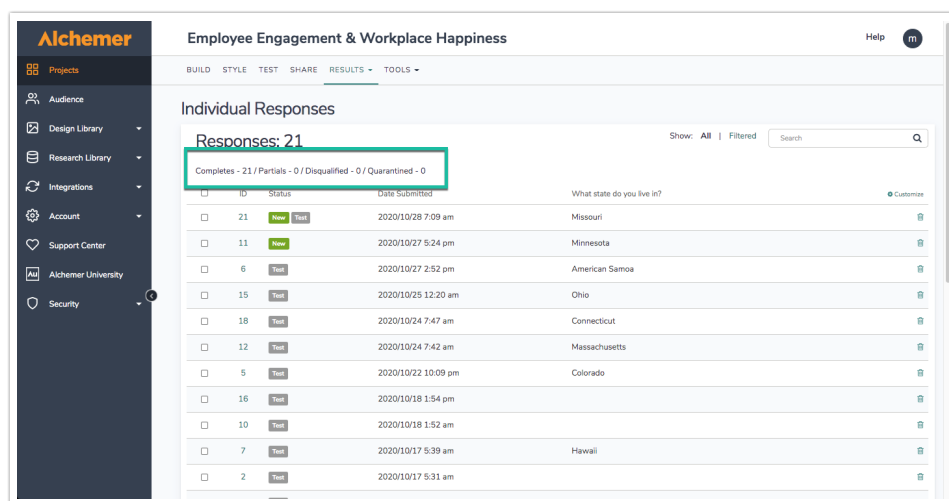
Alchemer

Projects
Audience
Design Library
Research Library
Integrations
Account
Support Center
Alchemer University
Security

Employee Engagement & Workplace Happiness

Help
m

BUILD STYLE TEST SHARE RESULTS TOOLS

Individual Responses

Responses: 21

Show: All | Filtered

Search

Completes - 21 / Partials - 0 / Disqualified - 0 / Quarantined - 0

Customize

| | ID | Status | Date Submitted | What state do you live in? |
|---|---|---|---|---|
| ☐ | 21 | New Test | 2020/10/28 7:09 am | Missouri |
| ☐ | 11 | New | 2020/10/27 5:24 pm | Minnesota |
| ☐ | 6 | Test | 2020/10/27 2:52 pm | American Samoa |
| ☐ | 15 | Test | 2020/10/25 12:20 am | Ohio |
| ☐ | 18 | Test | 2020/10/24 7:47 am | Connecticut |
| ☐ | 12 | Test | 2020/10/24 7:42 am | Massachusetts |
| ☐ | 5 | Test | 2020/10/22 10:09 pm | Colorado |
| ☐ | 16 | Test | 2020/10/18 1:54 pm | |
| ☐ | 10 | Test | 2020/10/18 1:52 am | |
| ☐ | 7 | Test | 2020/10/17 5:39 am | Hawaii |
| ☐ | 2 | Test | 2020/10/17 5:31 am | |